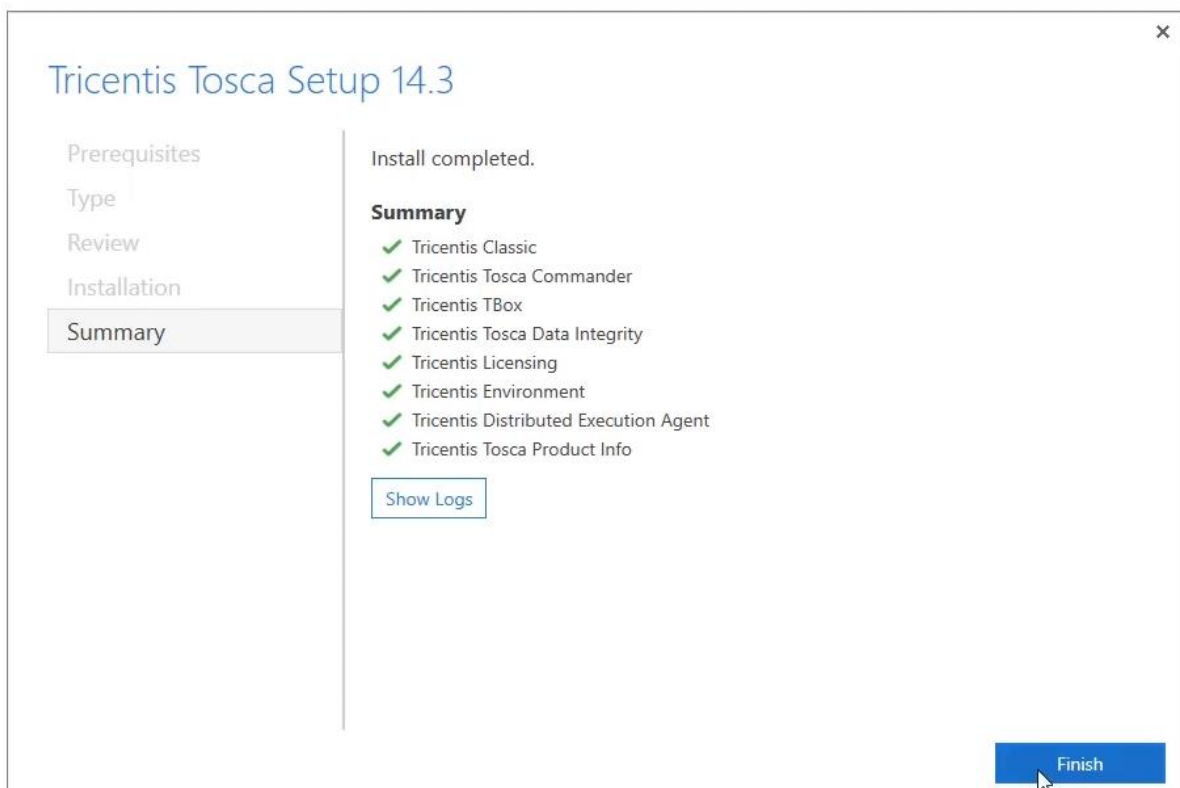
×

Tricentis Tosca Setup 14.3

Prerequisites
Type
Review
Installation
Summary

Install completed.

Summary
✓ Tricentis Classic
✓ Tricentis Tosca Commander
✓ Tricentis TBox
✓ Tricentis Tosca Data Integrity
✓ Tricentis Licensing
✓ Tricentis Environment
✓ Tricentis Distributed Execution Agent
✓ Tricentis Tosca Product Info

Show Logs

Finish